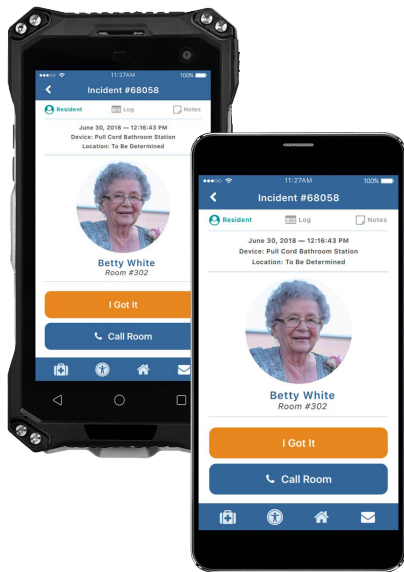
11:27AM 100%
Incident #68058
Resident Log Notes
June 30, 2018 — 12:16:43 PM
Device: Pull Cord Bathroom Station
Location: To Be Determined
Betty White
Room #302
I Got It
Call Room

11:27AM 100%
Incident #68058
Resident Log Notes
June 30, 2018 — 12:16:43 PM
Device: Pull Cord Bathroom Station
Location: To Be Determined
Betty White
Room #302
I Got It
Call Room